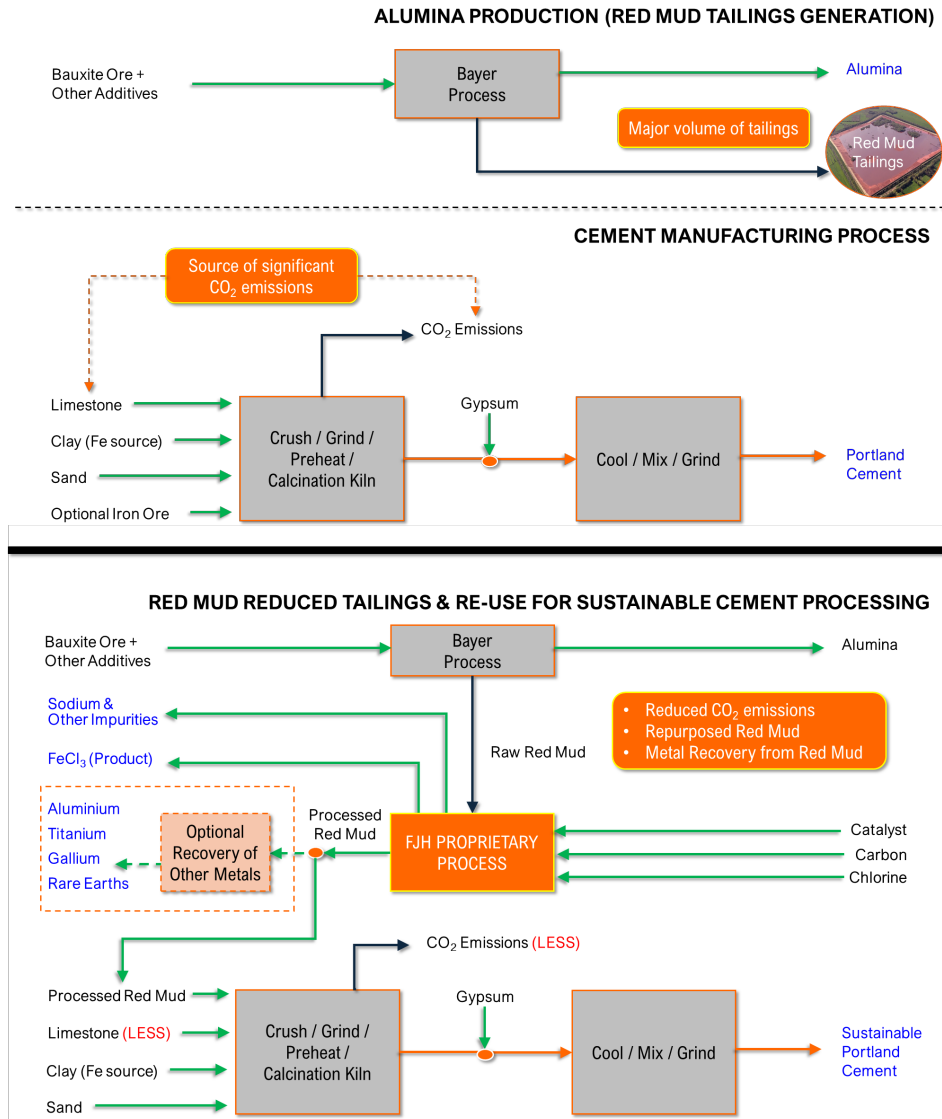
ALUMINA PRODUCTION (RED MUD TAILINGS GENERATION)

Bauxite Ore + Other Additives

Bayer Process

Alumina

Major volume of tailings

Red Mud Tailings

CEMENT MANUFACTURING PROCESS

Source of significant $CO_2$ emissions

$CO_2$ Emissions

Limestone

Clay (Fe source)

Sand

Optional Iron Ore

Crush / Grind / Preheat / Calcination Kiln

Gypsum

Cool / Mix / Grind

Portland Cement

RED MUD REDUCED TAILINGS & RE-USE FOR SUSTAINABLE CEMENT PROCESSING

Bauxite Ore + Other Additives

Bayer Process

Alumina

Sodium & Other Impurities

$FeCl_3$ (Product)

Raw Red Mud

• Reduced $CO_2$ emissions
• Repurposed Red Mud
• Metal Recovery from Red Mud

Aluminium
Titanium
Gallium
Rare Earths

Optional Recovery of Other Metals

Processed Red Mud

FJH PROPRIETARY PROCESS

Catalyst

Carbon

Chlorine

$CO_2$ Emissions (LESS)

Processed Red Mud

Limestone (LESS)

Clay (Fe source)

Sand

Crush / Grind / Preheat / Calcination Kiln

Gypsum

Cool / Mix / Grind

Sustainable Portland Cement